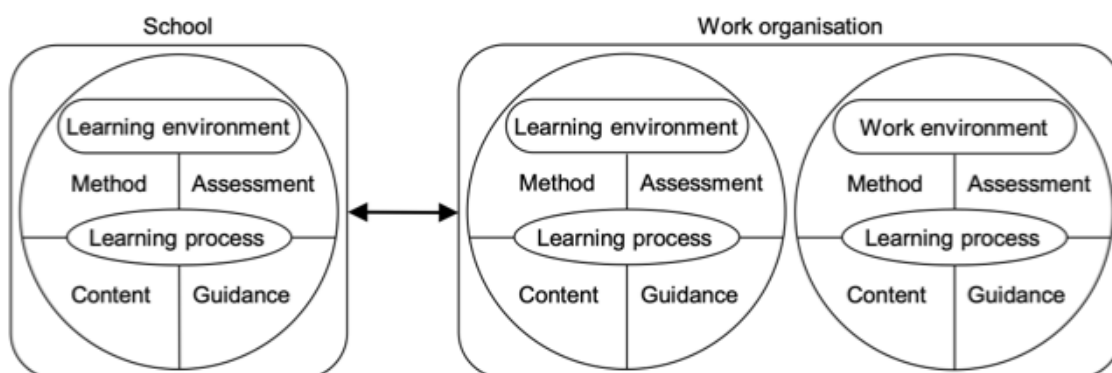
School

Learning environment

Method

Assessment

Learning process

Content

Guidance

Work organisation

Learning environment

Method

Assessment

Learning process

Content

Guidance

Work environment

Method

Assessment

Learning process

Content

Guidance